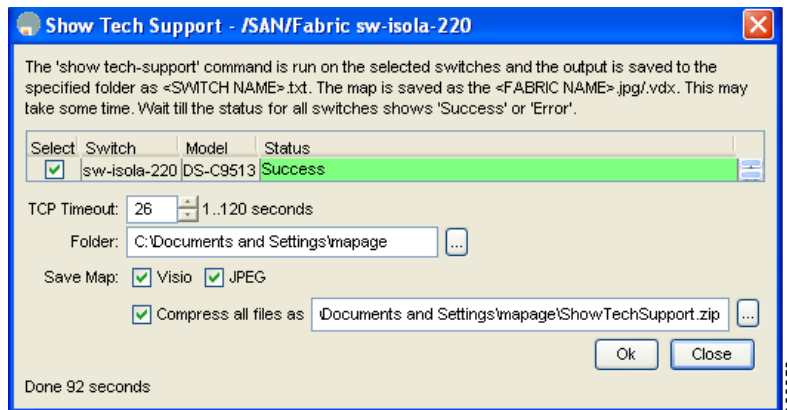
Show Tech Support - /SAN/Fabric sw-isola-220

The 'show tech-support' command is run on the selected switches and the output is saved to the specified folder as <SWITCH NAME>.txt. The map is saved as the <FABRIC NAME>.jpg/.vdx. This may take some time. Wait till the status for all switches shows 'Success' or 'Error'.

| Select | Switch | Model | Status |
|---|---|---|---|
| ☑ | sw-isola-220 | DS-C9513 | Success |

TCP Timeout: 26 1..120 seconds

Folder: C:\Documents and Settings\mapage ...

Save Map: ☑ Visio ☑ JPEG

☑ Compress all files as \Documents and Settings\mapage\ShowTechSupport.zip ...

Ok Close

Done 92 seconds